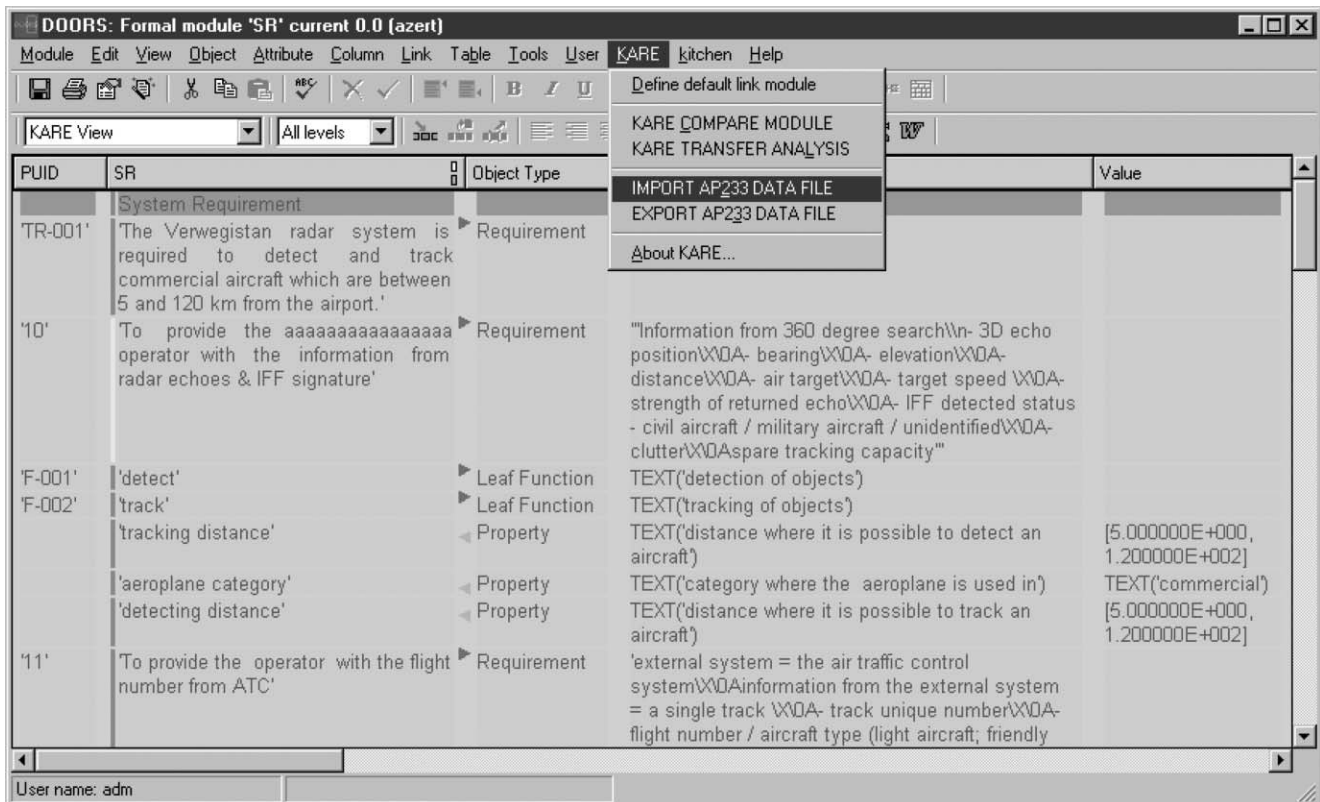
DOORS: Formal module 'SR' current 0.0 (azert)

Module Edit View Object Attribute Column Link Table Tools User KARE kitchen Help

KARE View | All levels

Define default link module
KARE COMPARE MODULE
KARE TRANSFER ANALYSIS
IMPORT AP233 DATA FILE
EXPORT AP233 DATA FILE
About KARE...

| PUID | SR | Object Type | | Value |
|---|---|---|---|---|
| | System Requirement | | | |
| 'TR-001' | 'The Verwegistan radar system is required to detect and track commercial aircraft which are between 5 and 120 km from the airport.' | Requirement | | |
| '10' | 'To provide the aaaaaaaaaaaaaaa operator with the information from radar echoes & IFF signature' | Requirement | '"Information from 360 degree search\\n- 3D echo position\X\0A- bearing\X\0A- elevation\X\0A- distance\X\0A- air target\X\0A- target speed \X\0A- strength of returned echo\X\0A- IFF detected status - civil aircraft / military aircraft / unidentified\X\0A- clutter\X\0Aspare tracking capacity"' | |
| 'F-001' | 'detect' | Leaf Function | TEXT('detection of objects') | |
| 'F-002' | 'track' | Leaf Function | TEXT('tracking of objects') | |
| | 'tracking distance' | Property | TEXT('distance where it is possible to detect an aircraft') | [5.000000E+000, 1.200000E+002] |
| | 'aeroplane category' | Property | TEXT('category where the aeroplane is used in') | TEXT('commercial') |
| | 'detecting distance' | Property | TEXT('distance where it is possible to track an aircraft') | [5.000000E+000, 1.200000E+002] |
| '11' | 'To provide the operator with the flight number from ATC' | Requirement | 'external system = the air traffic control system\X\0Ainformation from the external system = a single track \X\0A- track unique number\X\0A- flight number / aircraft type (light aircraft; friendly | |

User name: adm